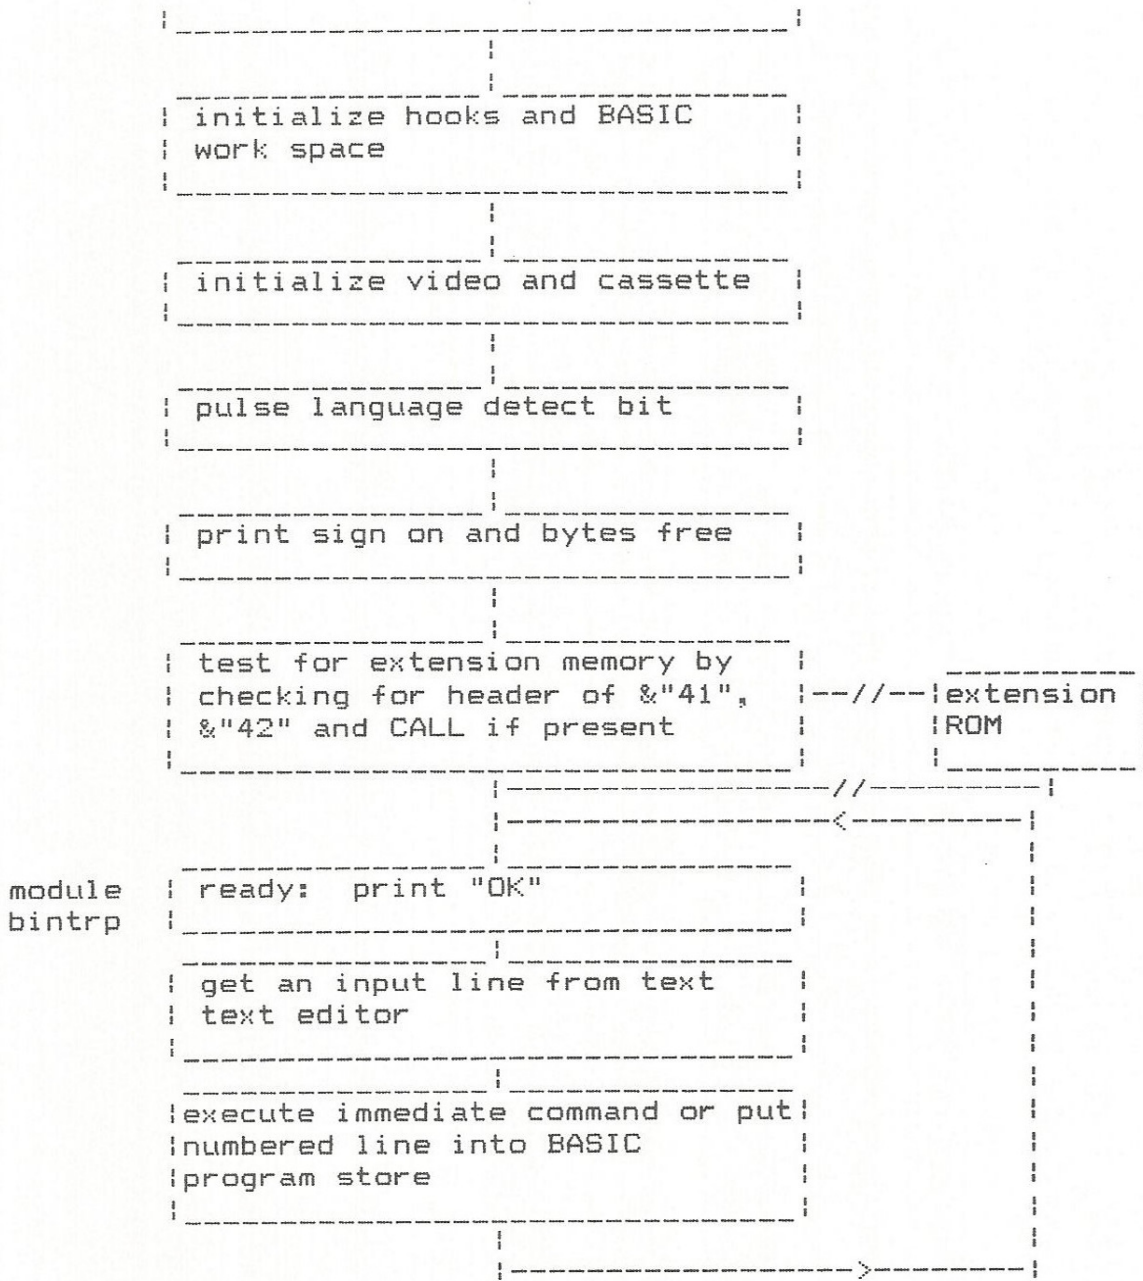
initialize hooks and BASIC work space

initialize video and cassette

pulse language detect bit

print sign on and bytes free

test for extension memory by checking for header of &"41", &"42" and CALL if present

--//--

extension ROM

//

<

module bintrp

ready: print "OK"

get an input line from text text editor

execute immediate command or put numbered line into BASIC program store

>